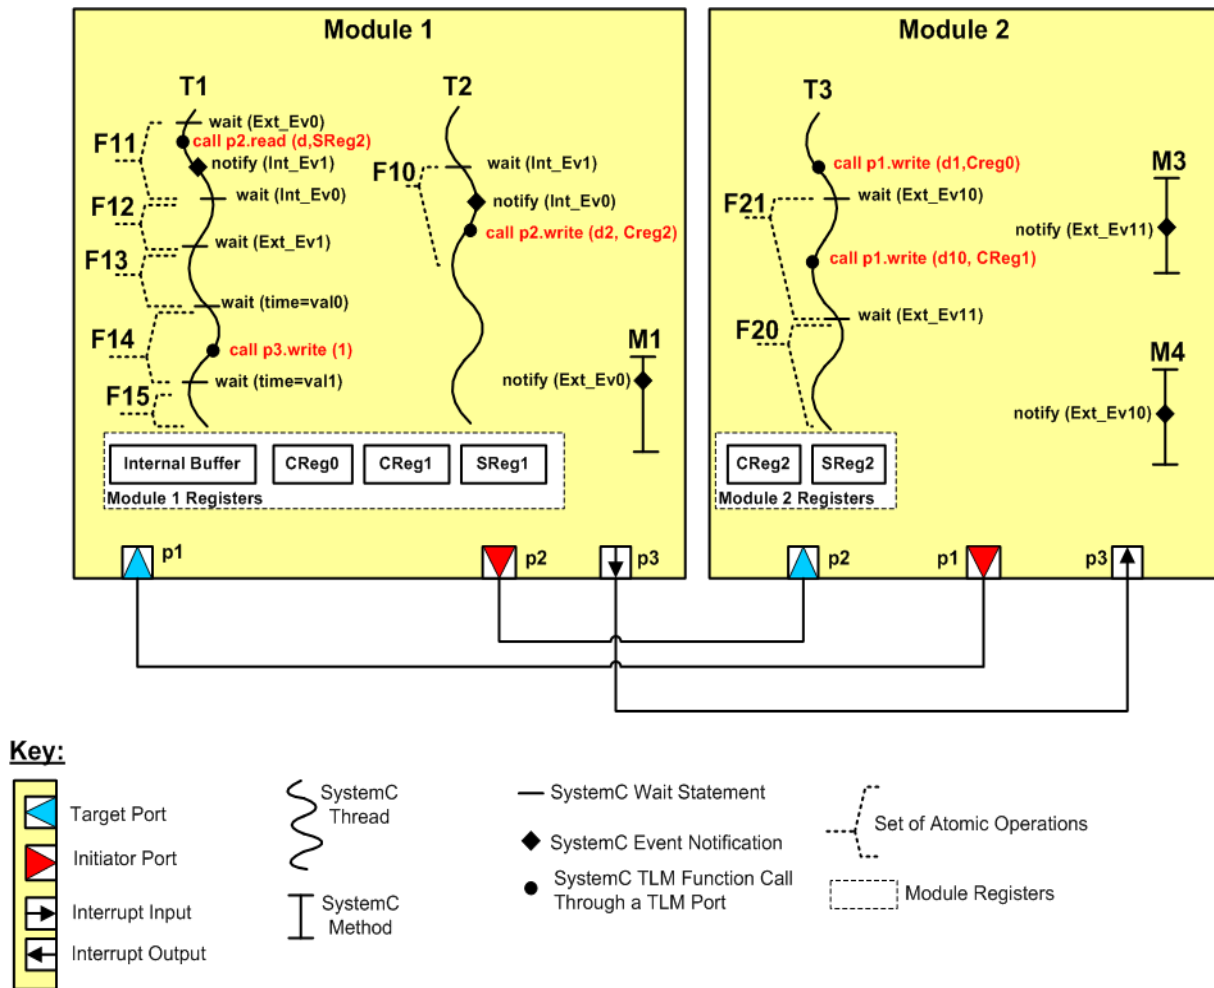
Module 1

T1

wait (Ext_Ev0)
call p2.read (d,SReg2)
notify (Int_Ev1)
wait (Int_Ev0)
wait (Ext_Ev1)
wait (time=val0)
call p3.write (1)
wait (time=val1)

F11
F12
F13
F14
F15

T2

F10
wait (Int_Ev1)
notify (Int_Ev0)
call p2.write (d2, Creg2)

M1
notify (Ext_Ev0)

Internal Buffer
CReg0
CReg1
SReg1
Module 1 Registers

p1
p2
p3

Module 2

T3

call p1.write (d1,Creg0)
F21
wait (Ext_Ev10)
call p1.write (d10, CReg1)
F20
wait (Ext_Ev11)

M3
notify (Ext_Ev11)

M4
notify (Ext_Ev10)

CReg2
SReg2
Module 2 Registers

p2
p1
p3

Key:

Target Port
Initiator Port
Interrupt Input
Interrupt Output

SystemC Thread

SystemC Method

SystemC Wait Statement
SystemC Event Notification
SystemC TLM Function Call Through a TLM Port

Set of Atomic Operations
Module Registers